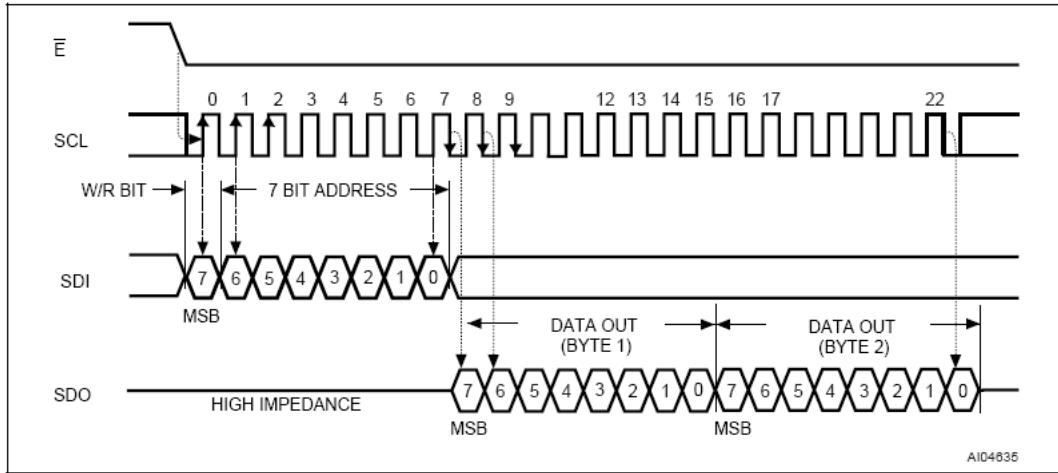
$\overline{E}$

SCL

0 1 2 3 4 5 6 7 8 9 12 13 14 15 16 17 22

W/R BIT

7 BIT ADDRESS

SDI

7 6 5 4 3 2 1 0

MSB

DATA OUT (BYTE 1)

DATA OUT (BYTE 2)

SDO

HIGH IMPEDANCE

7 6 5 4 3 2 1 0 7 6 5 4 3 2 1 0

MSB

MSB

AI04635